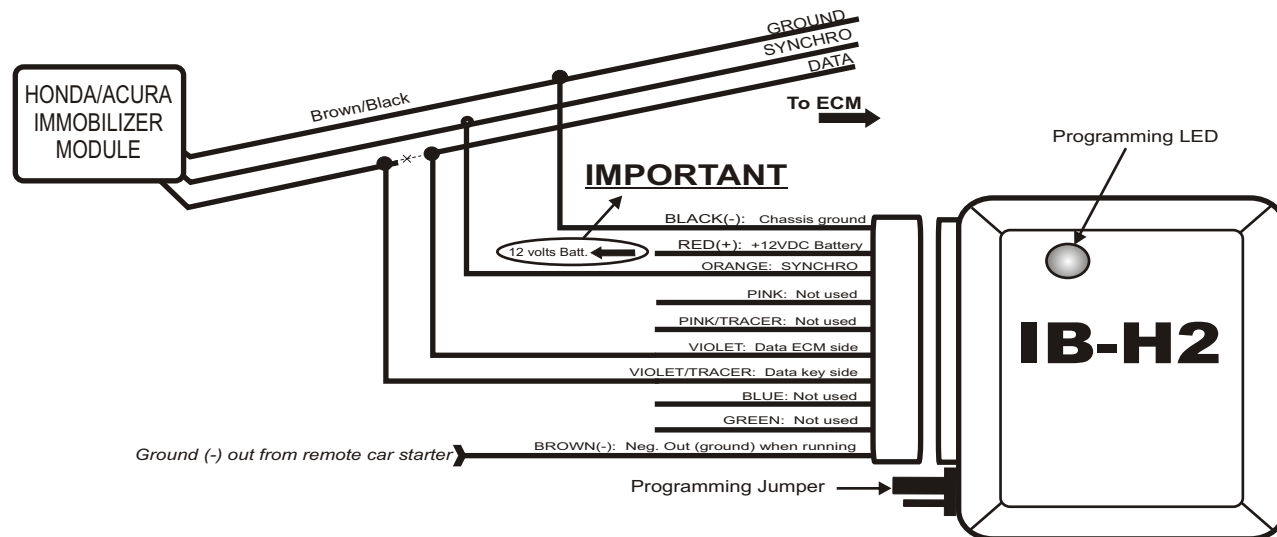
HONDA/ACURA IMMOBILIZER MODULE

Brown/Black

GROUND
SYNCHRO
DATA

To ECM

IMPORTANT

Programming LED

BLACK(-): Chassis ground
12 volts Batt.
RED(+): +12VDC Battery
ORANGE: SYNCHRO
PINK: Not used
PINK/TRACER: Not used
VIOLET: Data ECM side
VIOLET/TRACER: Data key side
BLUE: Not used
GREEN: Not used
BROWN(-): Neg. Out (ground) when running

Ground (-) out from remote car starter

IB-H2

Programming Jumper